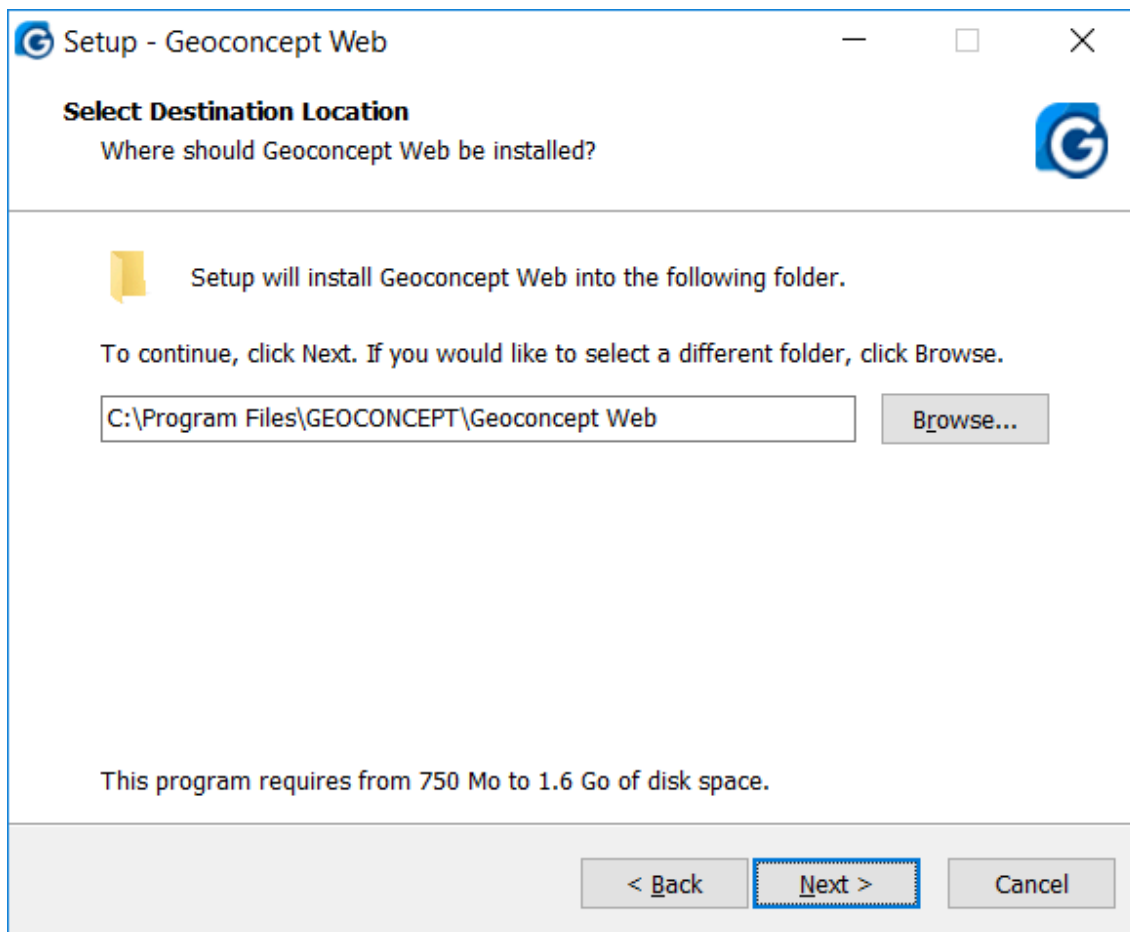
Setup - Geoconcept Web

Select Destination Location
Where should Geoconcept Web be installed?

Setup will install Geoconcept Web into the following folder.

To continue, click Next. If you would like to select a different folder, click Browse.

C:\Program Files\GEOCONCEPT\Geoconcept Web

Browse...

This program requires from 750 Mo to 1.6 Go of disk space.

< Back
Next >
Cancel